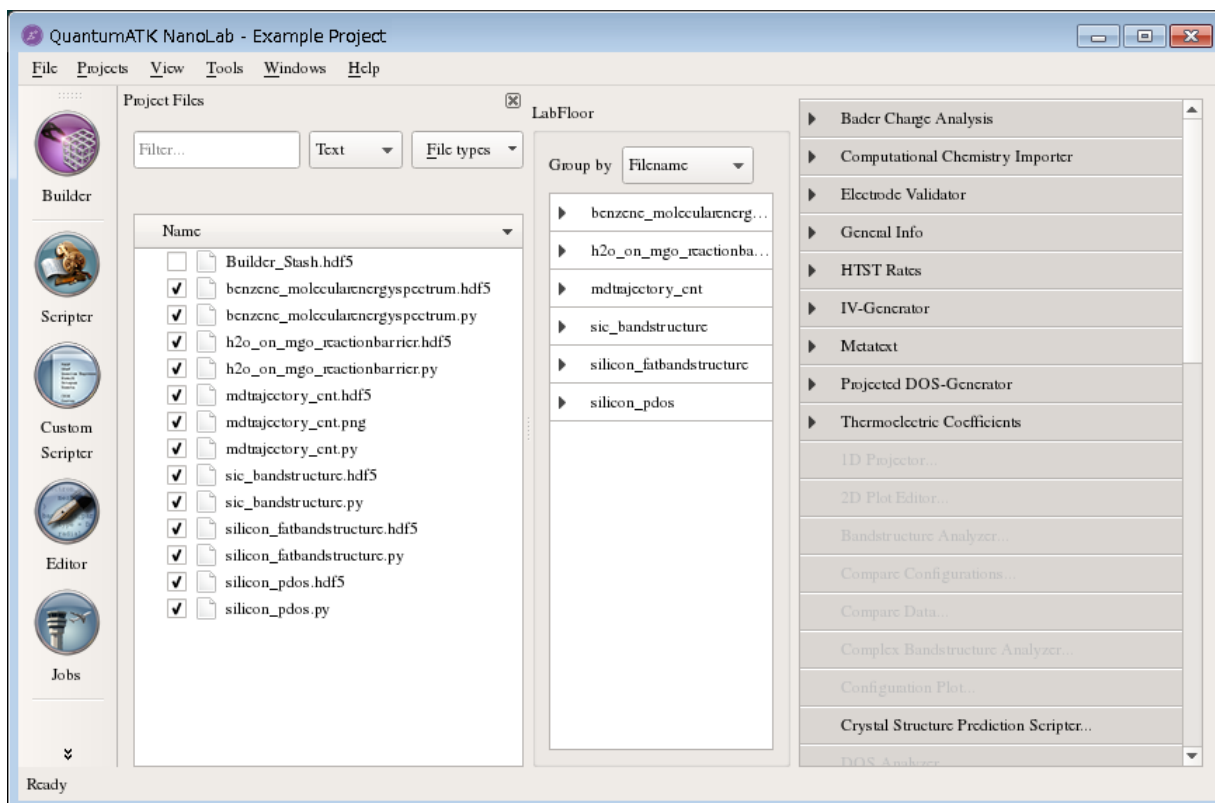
QuantumATK NanoLab - Example Project

File Projects View Tools Windows Help

Builder

Scripter

Custom Scripter

Editor

Jobs

Project Files

Filter...

Text

File types

Name

Builder_Stash.hdf5
benzene_molecularenergyspectrum.hdf5
benzene_molecularenergyspectrum.py
h2o_on_mgo_reactionbarrier.hdf5
h2o_on_mgo_reactionbarrier.py
mdtrajectory_cnt.hdf5
mdtrajectory_cnt.png
mdtrajectory_cnt.py
sic_bandstructure.hdf5
sic_bandstructure.py
silicon_fatbandstructure.hdf5
silicon_fatbandstructure.py
silicon_pdos.hdf5
silicon_pdos.py

LabFloor

Group by Filename

benzene_molecularenerg...
h2o_on_mgo_reactionba...
mdtrajectory_cnt
sic_bandstructure
silicon_fatbandstructure
silicon_pdos

Bader Charge Analysis
Computational Chemistry Importer
Electrode Validator
General Info
HTST Rates
IV-Generator
Metatext
Projected DOS-Generator
Thermoelectric Coefficients
1D Projector...
2D Plot Editor...
Bandstructure Analyzer...
Compare Configurations...
Compare Data...
Complex Bandstructure Analyzer...
Configuration Plot...
Crystal Structure Prediction Scripter...
DOS Analyzer

Ready